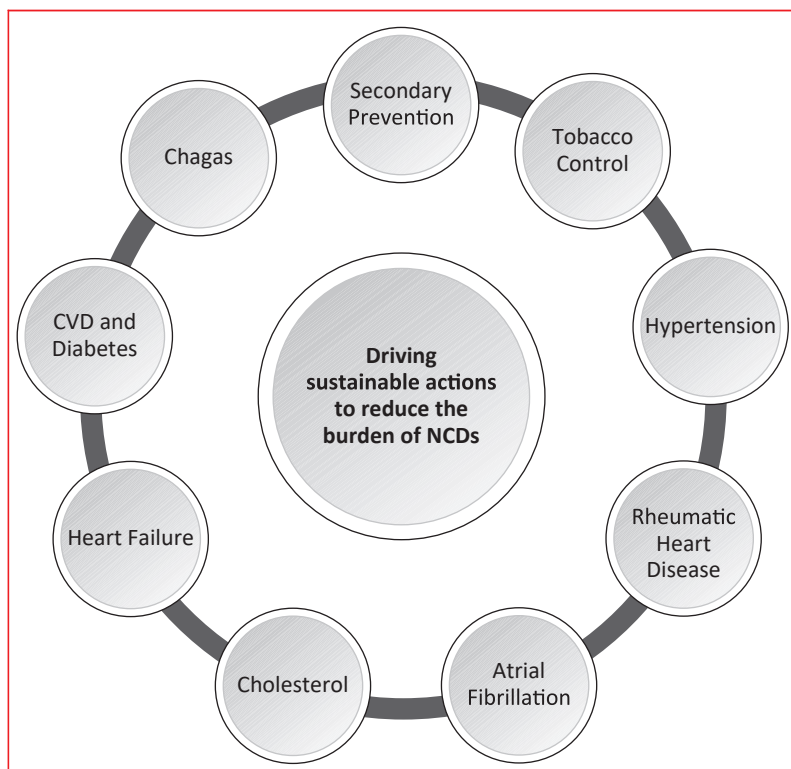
Secondary Prevention

Tobacco Control

Hypertension

Rheumatic Heart Disease

Atrial Fibrillation

Cholesterol

Heart Failure

CVD and Diabetes

Chagas

Driving sustainable actions to reduce the burden of NCDs